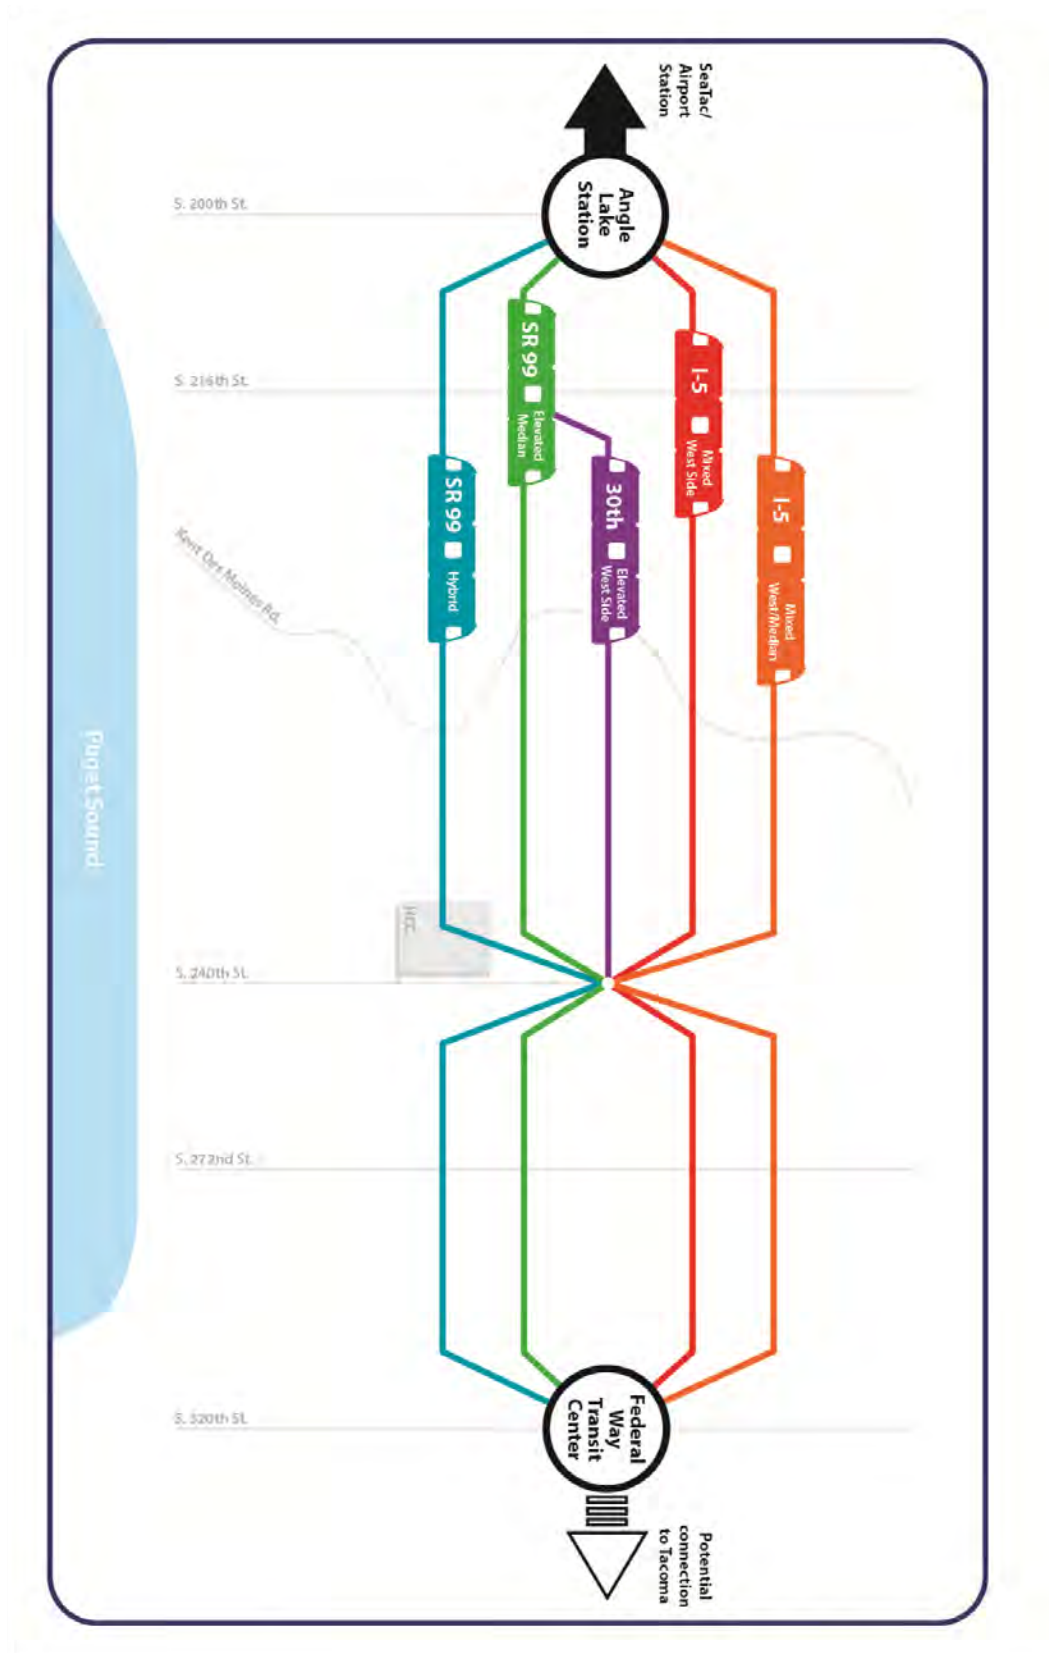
SeaTac/ Airport Station

Angle Lake Station

S. 200th St.

S. 216th St.

SR 99 Elevated Median

I-5 Mixed West Side

SR 99 Hybrid

30th Elevated West Side

I-5 Mixed West/Median

Kent Des Moines Rd.

Puget Sound

HCC

S. 240th St.

S. 272nd St.

S. 320th St.

Federal Way Transit Center

Potential connection to Tacoma